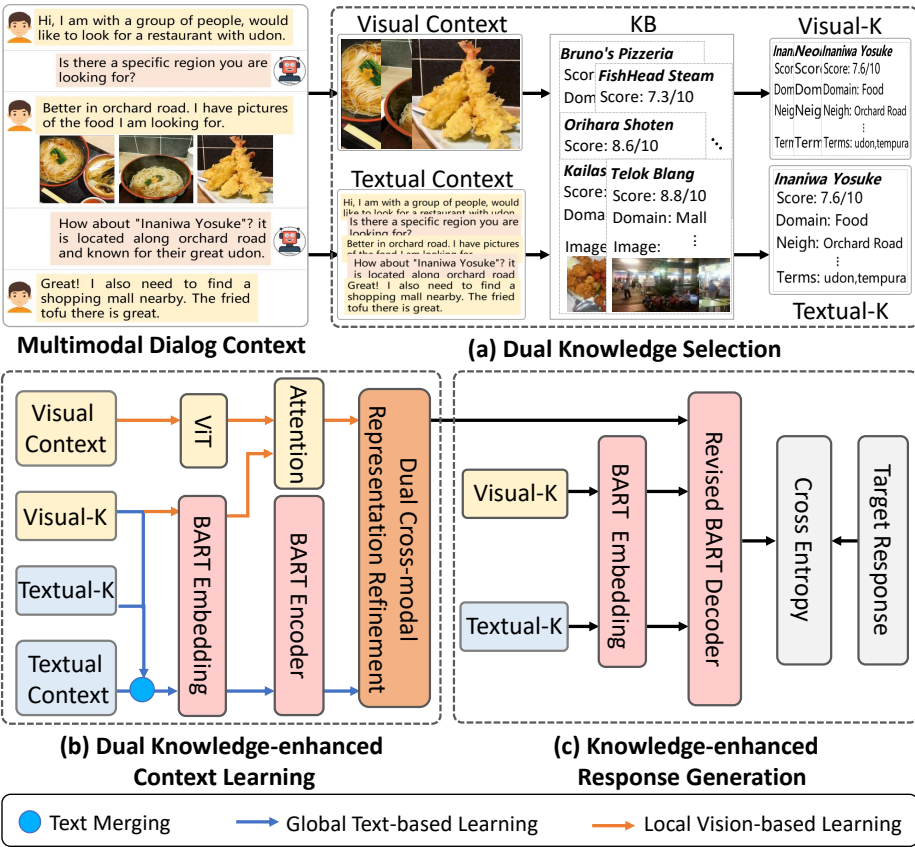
Hi, I am with a group of people, would like to look for a restaurant with udon.

Is there a specific region you are looking for?

Better in orchard road. I have pictures of the food I am looking for.

How about "Inaniwa Yosuke"? it is located along orchard road and known for their great udon.

Great! I also need to find a shopping mall nearby. The fried tofu there is great.

Multimodal Dialog Context

Visual Context

Textual Context

Hi, I am with a group of people, would like to look for a restaurant with udon. Is there a specific region you are looking for? Better in orchard road. I have pictures of the food I am looking for. How about "Inaniwa Yosuke"? it is located along orchard road Great! I also need to find a shopping mall nearby. The fried tofu there is great.

KB

Bruno's Pizzeria
Score
Domain

FishHead Steam
Score: 7.3/10

Orihara Shoten
Score: 8.6/10

Kailas
Score
Doma
Image

Telok Blang
Score: 8.8/10
Domain: Mall
Image:

Visual-K

Inani Neo Inaniwa Yosuke
Score Score Score: 7.6/10
Dom Dom Domain: Food
Neig Neig Neigh: Orchard Road
Term Term Terms: udon,tempura

Inaniwa Yosuke
Score: 7.6/10
Domain: Food
Neigh: Orchard Road
Terms: udon,tempura

Textual-K

(a) Dual Knowledge Selection

Visual Context
ViT
Attention
Dual Cross-modal Representation Refinement
Visual-K
BART Embedding
BART Encoder
Textual-K
Textual Context

(b) Dual Knowledge-enhanced Context Learning

Visual-K
Textual-K
BART Embedding
Revised BART Decoder
Cross Entropy
Target Response

(c) Knowledge-enhanced Response Generation

Text Merging
Global Text-based Learning
Local Vision-based Learning